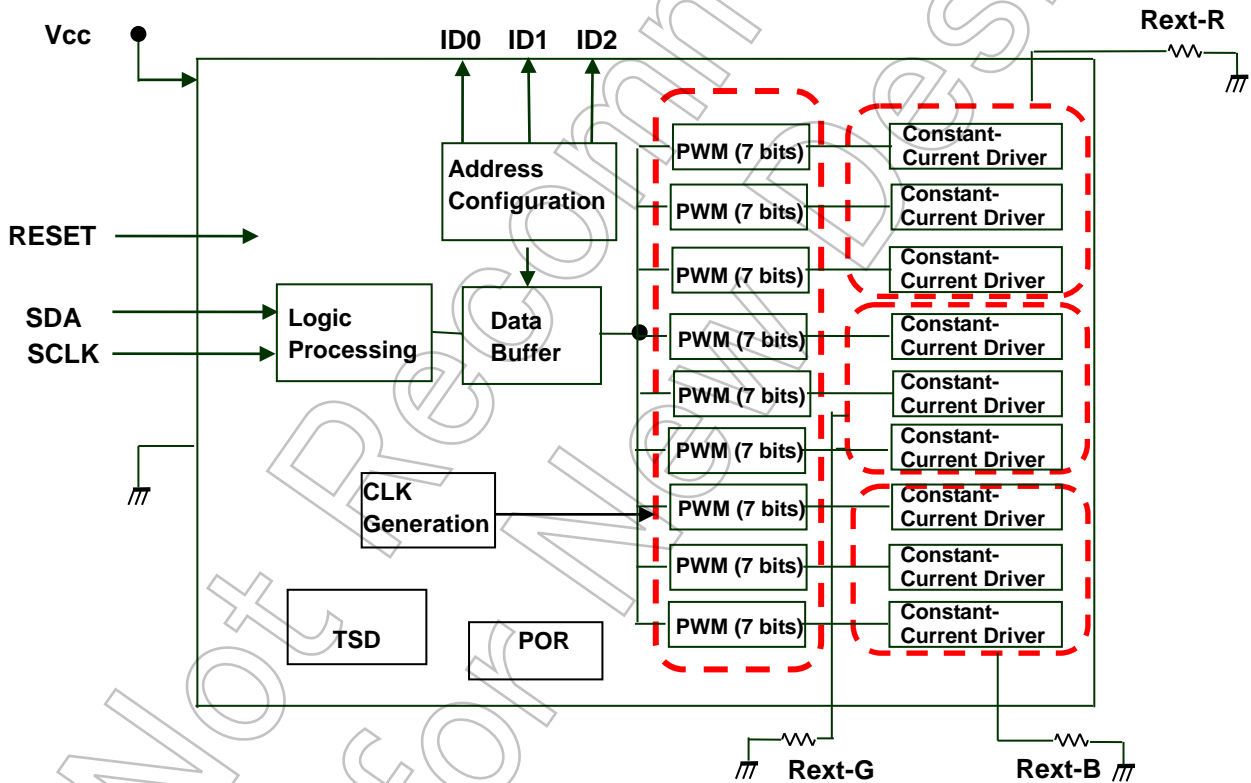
Vcc

ID0 ID1 ID2

Rext-R

Address Configuration

RESET

SDA

SCLK

Logic Processing

Data Buffer

CLK Generation

TSD

POR

PWM (7 bits)
PWM (7 bits)
PWM (7 bits)
PWM (7 bits)
PWM (7 bits)
PWM (7 bits)
PWM (7 bits)
PWM (7 bits)
PWM (7 bits)

Constant-Current Driver
Constant-Current Driver
Constant-Current Driver
Constant-Current Driver
Constant-Current Driver
Constant-Current Driver
Constant-Current Driver
Constant-Current Driver
Constant-Current Driver

Rext-G

Rext-B

Not Recommended for New Designs